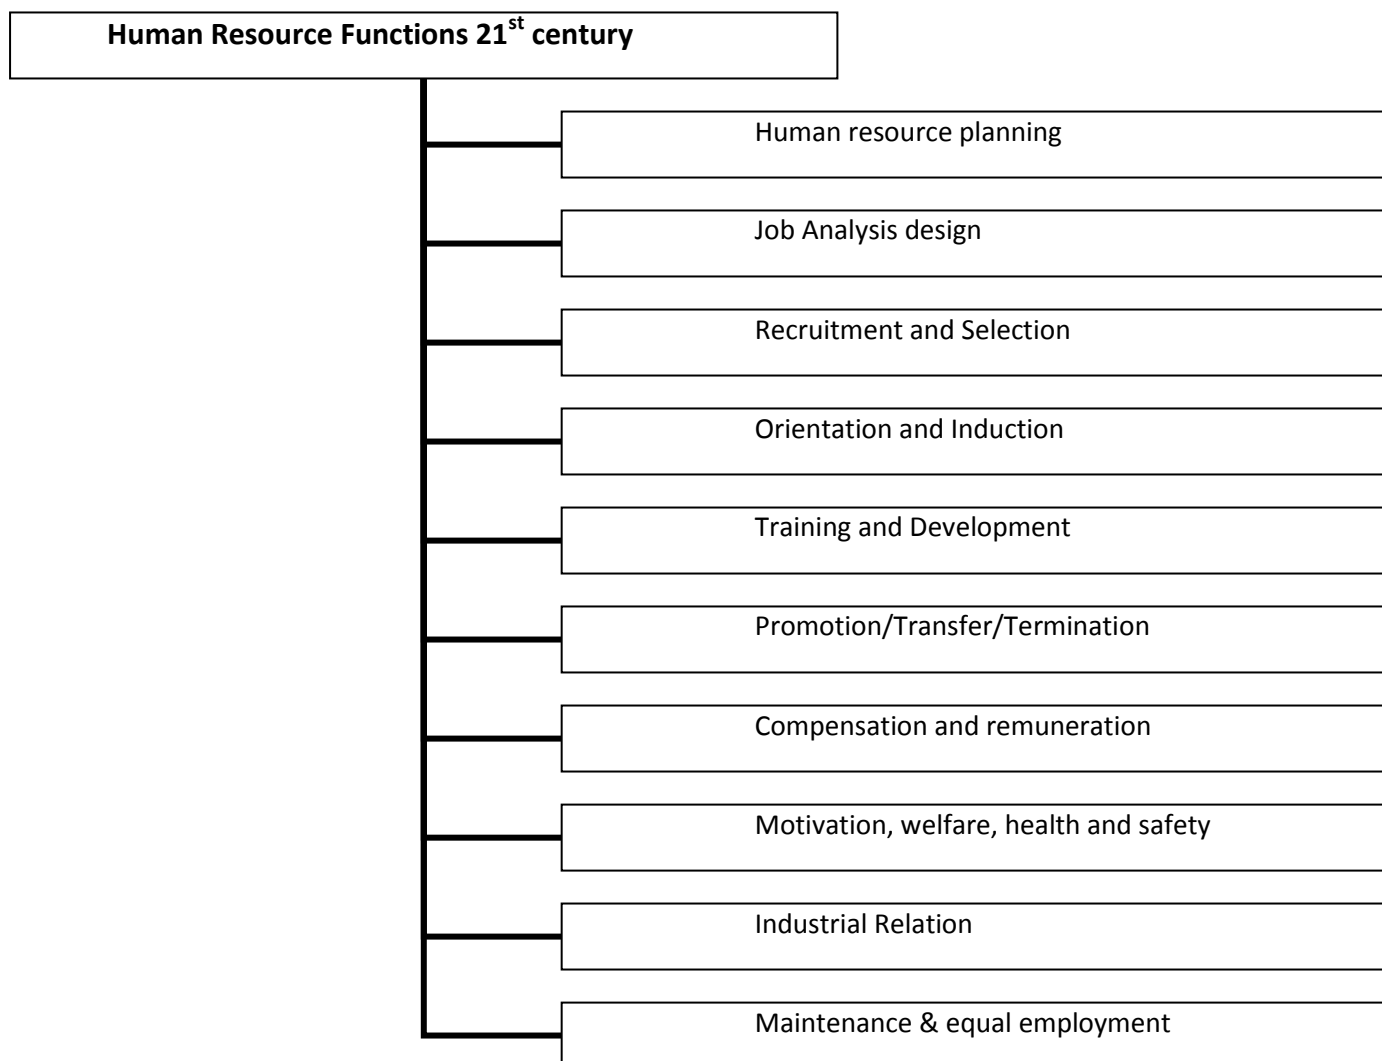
Human Resource Functions 21$^{st}$ century

Human resource planning

Job Analysis design

Recruitment and Selection

Orientation and Induction

Training and Development

Promotion/Transfer/Termination

Compensation and remuneration

Motivation, welfare, health and safety

Industrial Relation

Maintenance & equal employment